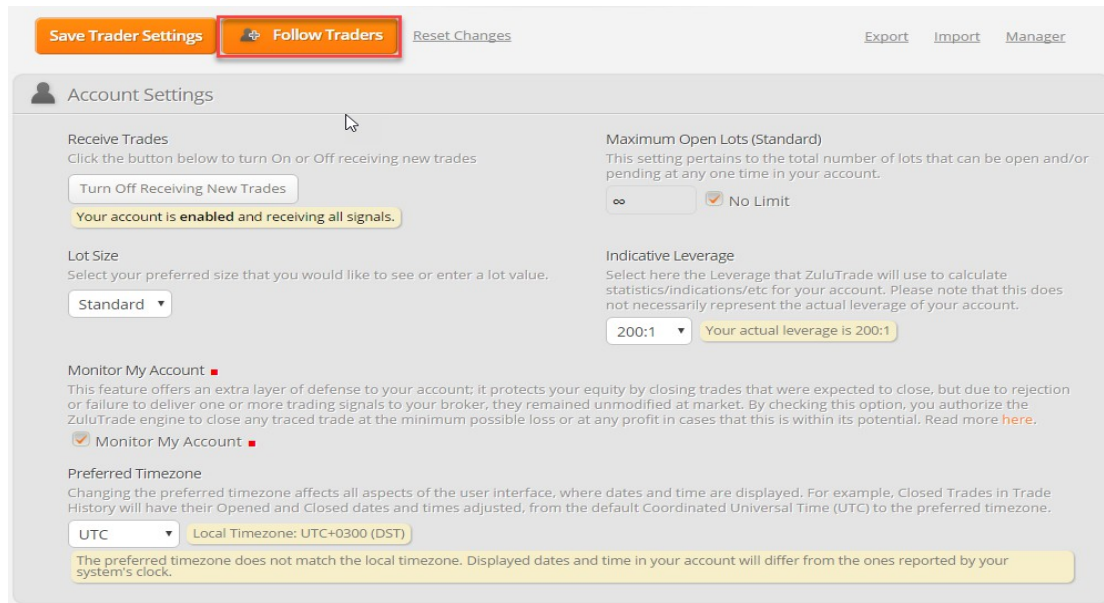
Save Trader Settings Follow Traders Reset Changes Export Import Manager

Account Settings

Receive Trades
Click the button below to turn On or Off receiving new trades
Turn Off Receiving New Trades
Your account is **enabled** and receiving all signals.

Maximum Open Lots (Standard)
This setting pertains to the total number of lots that can be open and/or pending at any one time in your account.
∞ No Limit

Lot Size
Select your preferred size that you would like to see or enter a lot value.
Standard

Indicative Leverage
Select here the Leverage that ZuluTrade will use to calculate statistics/indications/etc for your account. Please note that this does not necessarily represent the actual leverage of your account.
200:1 Your actual leverage is 200:1

Monitor My Account
This feature offers an extra layer of defense to your account; it protects your equity by closing trades that were expected to close, but due to rejection or failure to deliver one or more trading signals to your broker, they remained unmodified at market. By checking this option, you authorize the ZuluTrade engine to close any traced trade at the minimum possible loss or at any profit in cases that this is within its potential. Read more here.
Monitor My Account

Preferred Timezone
Changing the preferred timezone affects all aspects of the user interface, where dates and time are displayed. For example, Closed Trades in Trade History will have their Opened and Closed dates and times adjusted, from the default Coordinated Universal Time (UTC) to the preferred timezone.
UTC Local Timezone: UTC+0300 (DST)
The preferred timezone does not match the local timezone. Displayed dates and time in your account will differ from the ones reported by your system's clock.